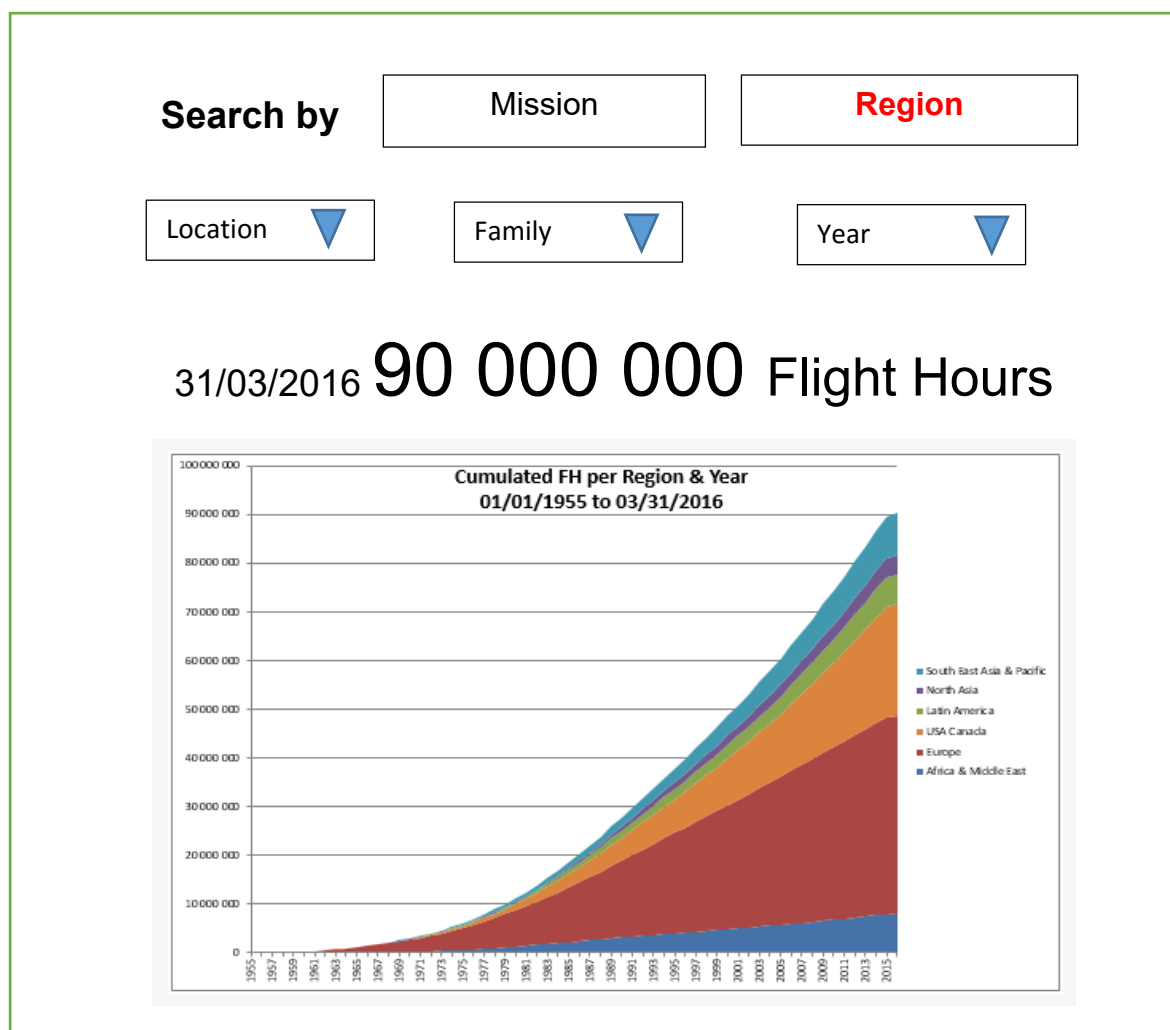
Search by

Mission

Region

Location

Family

Year

31/03/2016 90 000 000 Flight Hours

Cumulated FH per Region & Year
01/01/1955 to 03/31/2016

100 000 000
90 000 000
80 000 000
70 000 000
60 000 000
50 000 000
40 000 000
30 000 000
20 000 000
10 000 000
0

1955
1957
1959
1961
1963
1965
1967
1969
1971
1973
1975
1977
1979
1981
1983
1985
1987
1989
1991
1993
1995
1997
1999
2001
2003
2005
2007
2009
2011
2013
2015

South East Asia & Pacific
North Asia
Latin America
USA Canada
Europe
Africa & Middle East